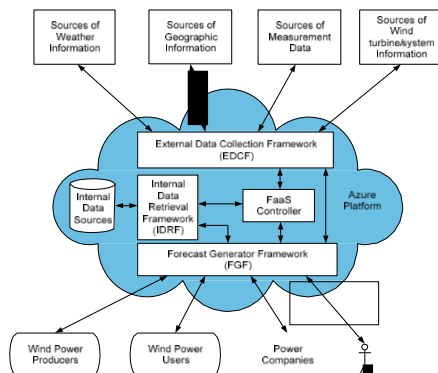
Sources of Weather Information

Sources of Geographic Information

Sources of Measurement Data

Sources of Wind turbine/system Information

External Data Collection Framework (EDCF)

Internal Data Sources

Internal Data Retrieval Framework (IDRF)

FaaS Controller

Azure Platform

Forecast Generator Framework (FGF)

Wind Power Producers

Wind Power Users

Power Companies